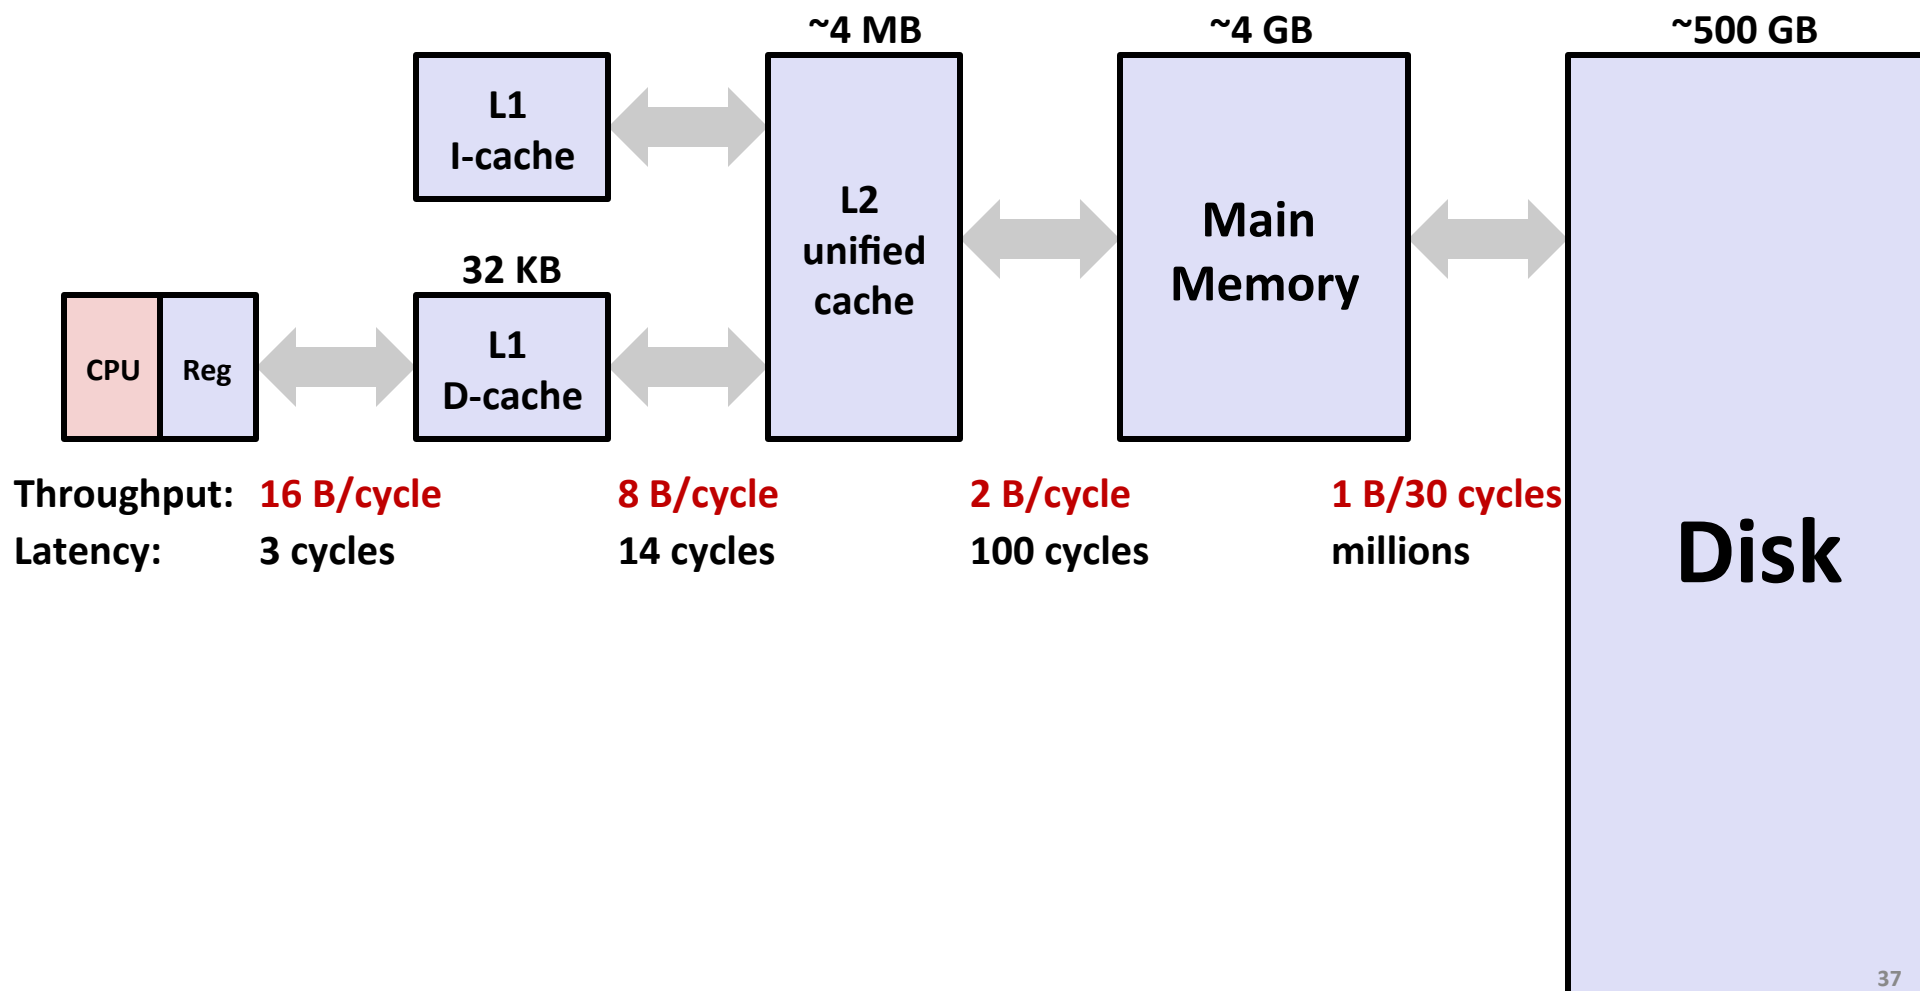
~4 MB

~4 GB

~500 GB

L1
I-cache

32 KB

L1
D-cache

CPU

Reg

L2
unified
cache

Main
Memory

Disk

Throughput: 16 B/cycle 8 B/cycle 2 B/cycle 1 B/30 cycles

Latency: 3 cycles 14 cycles 100 cycles millions

37